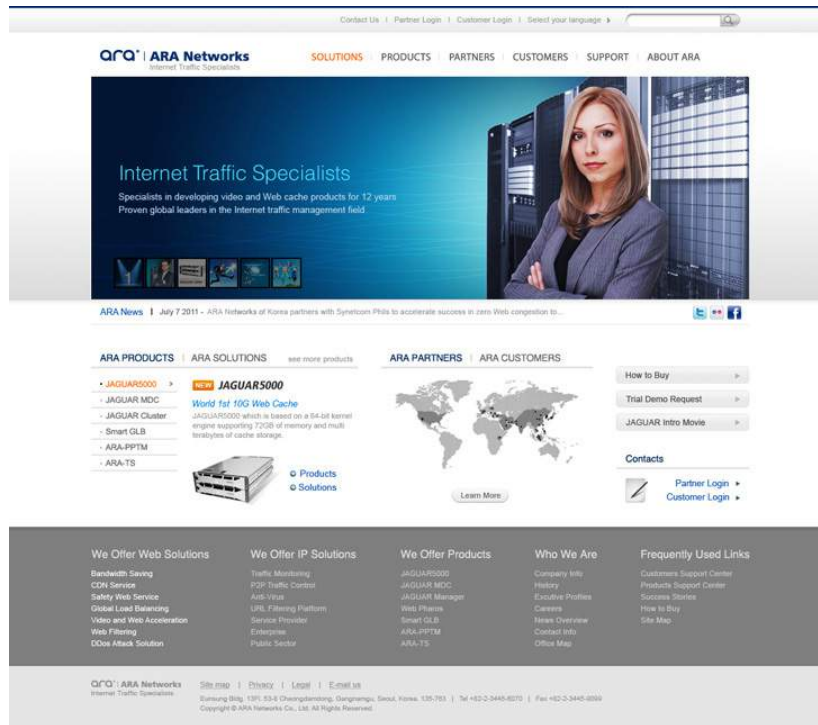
Contact Us | Partner Login | Customer Login | Select your language ▸

ara | ARA Networks
Internet Traffic Specialists

SOLUTIONS | PRODUCTS | PARTNERS | CUSTOMERS | SUPPORT | ABOUT ARA

Internet Traffic Specialists

Specialists in developing video and Web cache products for 12 years
Proven global leaders in the Internet traffic management field

ARA News | July 7 2011 - ARA Networks of Korea partners with Synetcom Phils to accelerate success in zero Web congestion to...

ARA PRODUCTS | ARA SOLUTIONS see more products

- JAGUAR5000 >
- JAGUAR MDC
- JAGUAR Cluster
- Smart GLB
- ARA-PPTM
- ARA-TS

NEW JAGUAR5000
World 1st 10G Web Cache
JAGUAR5000 which is based on a 64-bit kernel engine supporting 72GB of memory and multi terabytes of cache storage.

Products
Solutions

ARA PARTNERS | ARA CUSTOMERS

Learn More

How to Buy
Trial Demo Request
JAGUAR Intro Movie

Contacts
Partner Login ▸
Customer Login ▸

We Offer Web Solutions
Bandwidth Saving
CDN Service
Safety Web Service
Global Load Balancing
Video and Web Acceleration
Web Filtering
DDos Attack Solution

We Offer IP Solutions
Traffic Monitoring
P2P Traffic Control
Anti-Virus
URL Filtering Platform
Service Provider
Enterprise
Public Sector

We Offer Products
JAGUAR5000
JAGUAR MDC
JAGUAR Manager
Web Pharos
Smart GLB
ARA-PPTM
ARA-TS

Who We Are
Company Info
History
Executive Profiles
Careers
News Overview
Contact Info
Office Map

Frequently Used Links
Customers Support Center
Products Support Center
Success Stories
How to Buy
Site Map

ara | ARA Networks
Internet Traffic Specialists

Site map | Privacy | Legal | E-mail us
Eunsung Bldg. 13Fl. 53-8 Cheongdamdong, Gangnamgu, Seoul, Korea. 135-763 | Tel +82-2-3445-8070 | Fax +82-2-3445-8099
Copyright © ARA Networks Co., Ltd. All Rights Reserved.